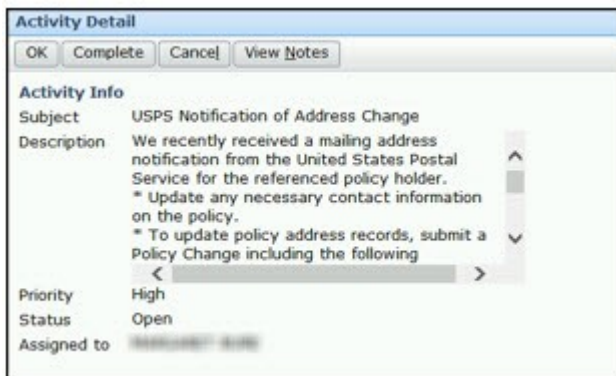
Activity Detail

OK | Complete | Cancel | View Notes

Activity Info

Subject USPS Notification of Address Change

Description We recently received a mailing address notification from the United States Postal Service for the referenced policy holder.
* Update any necessary contact information on the policy.
* To update policy address records, submit a Policy Change including the following

Priority High

Status Open

Assigned to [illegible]